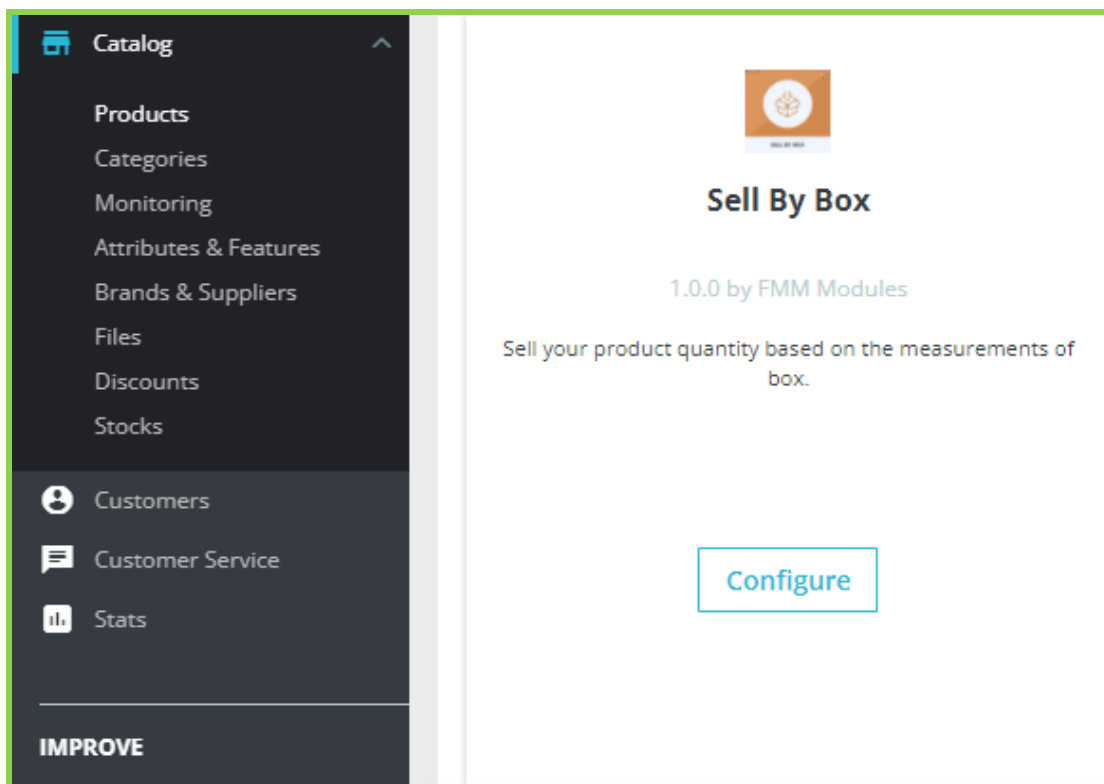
Catalog

Products
Categories
Monitoring
Attributes & Features
Brands & Suppliers
Files
Discounts
Stocks

Customers
Customer Service
Stats

IMPROVE

SELL BY BOX

Sell By Box

1.0.0 by FMM Modules

Sell your product quantity based on the measurements of box.

Configure